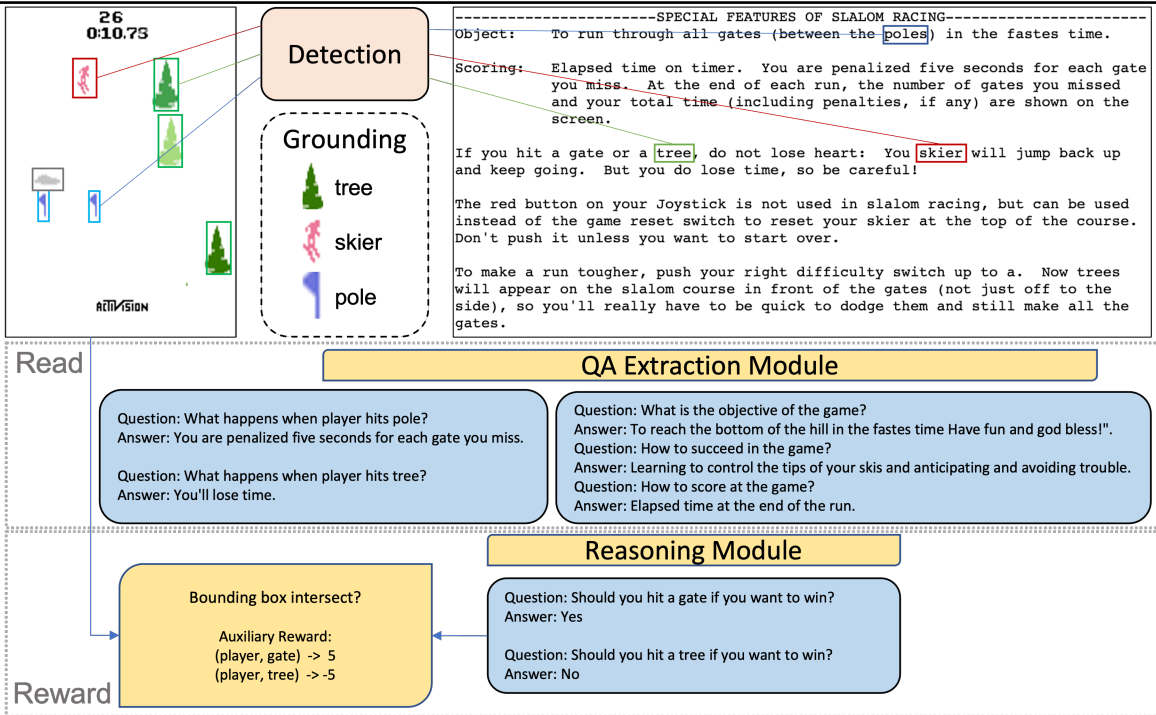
26
0:10.73

ACTIVISION

Detection

Grounding
tree
skier
pole

----------------------SPECIAL FEATURES OF SLALOM RACING----------------------
Object: To run through all gates (between the poles) in the fastes time.

Scoring: Elapsed time on timer. You are penalized five seconds for each gate you miss. At the end of each run, the number of gates you missed and your total time (including penalties, if any) are shown on the screen.

If you hit a gate or a tree, do not lose heart: You skier will jump back up and keep going. But you do lose time, so be careful!

The red button on your Joystick is not used in slalom racing, but can be used instead of the game reset switch to reset your skier at the top of the course. Don't push it unless you want to start over.

To make a run tougher, push your right difficulty switch up to a. Now trees will appear on the slalom course in front of the gates (not just off to the side), so you'll really have to be quick to dodge them and still make all the gates.

Read

QA Extraction Module

Question: What happens when player hits pole?
Answer: You are penalized five seconds for each gate you miss.

Question: What happens when player hits tree?
Answer: You'll lose time.

Question: What is the objective of the game?
Answer: To reach the bottom of the hill in the fastes time Have fun and god bless!".
Question: How to succeed in the game?
Answer: Learning to control the tips of your skis and anticipating and avoiding trouble.
Question: How to score at the game?
Answer: Elapsed time at the end of the run.

Reasoning Module

Bounding box intersect?

Auxiliary Reward:
(player, gate) -> 5
(player, tree) -> -5

Question: Should you hit a gate if you want to win?
Answer: Yes

Question: Should you hit a tree if you want to win?
Answer: No

Reward